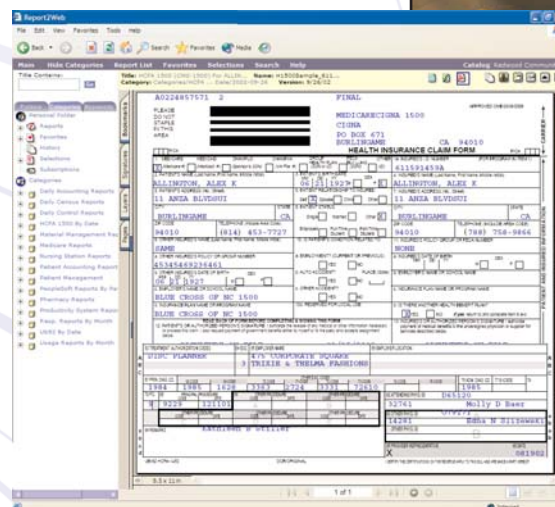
Report2Web

File Edit View Favorites Tools Help

Back Search Favorites Media

Main Hide Categories Report List Favorites Selections Search Help

Catalog: Kedwood Commun

Title Contains:

Title: HCFA 1500 (1990-1500) For ALLIN... Name: H1500Sample_611... Category: Category/HCFA ... Date: 2003-09-26 Version: 9/26/02

Personal Folder
Reports
Favorites
History
Selections
Subscriptions
Categories
Daily Accounting Reports
Daily Census Reports
Daily Control Reports
HCFA 1500 By Date
Material Management Rep
Medicare Reports
Nursing Station Reports
Patient Accounting Report
Patient Management
PeopleSoft Reports By Pe
Pharmacy Reports
Productivity System Repo
Resp. Reports By Month
UB92 By Date
Usage Reports By Month

A0224857571 2

FINAL

PLEASE DO NOT STAPLE IN THIS AREA

MEDICARECIGNA 1500
CIGNA
PO BOX 471
BURLINGAME CA 94010

HEALTH INSURANCE CLAIM FORM

411591419A

ALLINGTON, ALEX K
06 21 1927
ALLINGTON, ALEX K
11 ANZA BLVDSUI
11 ANZA BLVDSUI
BURLINGAME CA
BURLINGAME
94010 (814) 453-7727
94010 (788) 756-9866
SAME
NONE
45345468234461
06 21 1927
BLUE CROSS OF NC 1500
BLUE CROSS OF NC 1500

SIGNATURE ON FILE

DISC PLANNER
475 CORPORATE SQUARE
TRIXIE & THELMA FASHIONS

1984 1985 1629 1323 1724 1111 72615
1985
4 4229 321701
D65120
Molly D Baer
Kathleen B Steller
14281 Edna N Sliewski
089802
081902

8.5 x 11 in

1 of 1